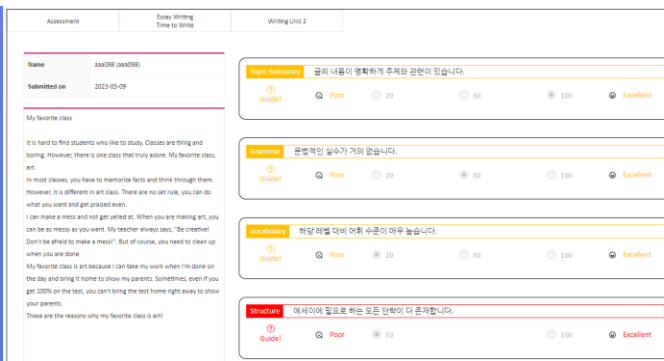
Assessment | Essay Writing Time to Write | Writing Unit 2

| Name | aaa098 (aaa098) |
|---|---|
| Submitted on | 2023-05-09 |

My favorite class

It is hard to find students who like to study. Classes are tiring and boring. However, there is one class that truly adore. My favorite class, art.

In most classes, you have to memorize facts and think through them. However, it is different in art class. There are no set rule, you can do what you want and get praised even.

I can make a mess and not get yelled at. When you are making art, you can be as messy as you want. My teacher always says, "Be creative! Don't be afraid to make a mess!". But of course, you need to clean up when you are done.

My favorite class is art because I can take my work when I'm done on the day and bring it home to show my parents. Sometimes, even if you get 100% on the test, you can't bring the test home right away to show your parents.

These are the reasons why my favorite class is art!

Topic Relevancy 글의 내용이 명확하게 주제와 관련이 있습니다.
? Guide! Poor 20 60 100 Excellent

Grammar 문법적인 실수가 거의 없습니다.
? Guide! Poor 20 60 100 Excellent

Vocabulary 해당 레벨 대비 어휘 수준이 매우 높습니다.
? Guide! Poor 20 60 100 Excellent

Structure 에세이에 필요로 하는 모든 단락이 다 존재합니다.
? Guide! Poor 50 100 Excellent